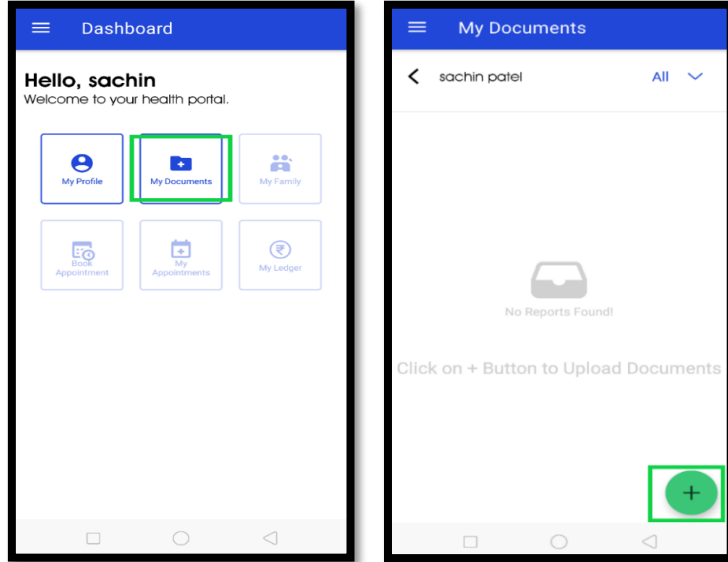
Dashboard

Hello, sachin
Welcome to your health portal.

My Profile
My Documents
My Family
Book Appointment
My Appointments
My Ledger

My Documents

sachin patel
All

No Reports Found!

Click on + Button to Upload Documents

+